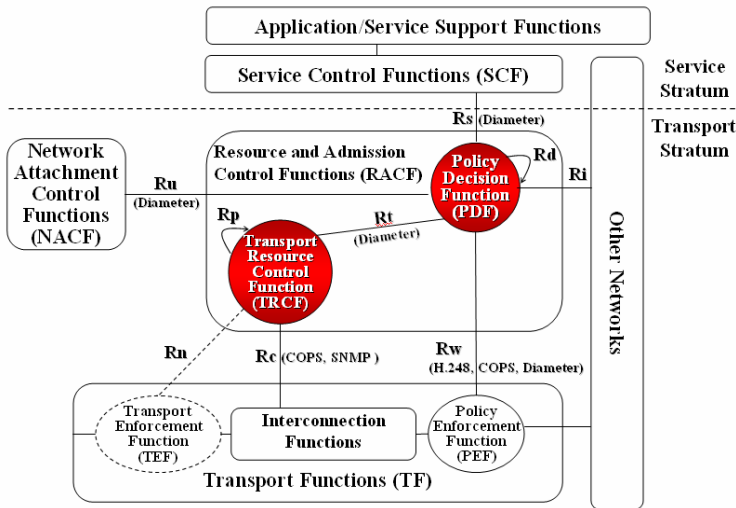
Application/Service Support Functions

Service Control Functions (SCF)

Service Stratum

Transport Stratum

Rs (Diameter)

Network Attachment Control Functions (NACF)

Ru (Diameter)

Resource and Admission Control Functions (RACF)

Policy Decision Function (PDF)

Rd

Ri

Rp

Rt (Diameter)

Transport Resource Control Function (TRCF)

Other Networks

Rn

Rc (COPS, SNMP )

Rw (H.248, COPS, Diameter)

Transport Enforcement Function (TEF)

Interconnection Functions

Policy Enforcement Function (PEF)

Transport Functions (TF)